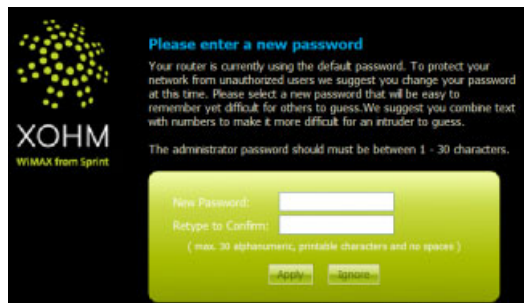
XOHM
WiMAX from Sprint

Please enter a new password

Your router is currently using the default password. To protect your network from unauthorized users we suggest you change your password at this time. Please select a new password that will be easy to remember yet difficult for others to guess.We suggest you combine text with numbers to make it more difficult for an intruder to guess.

The administrator password should must be between 1 - 30 characters.

New Password:
Retype to Confirm:
( max. 30 alphanumeric, printable characters and no spaces )

Apply
Ignore